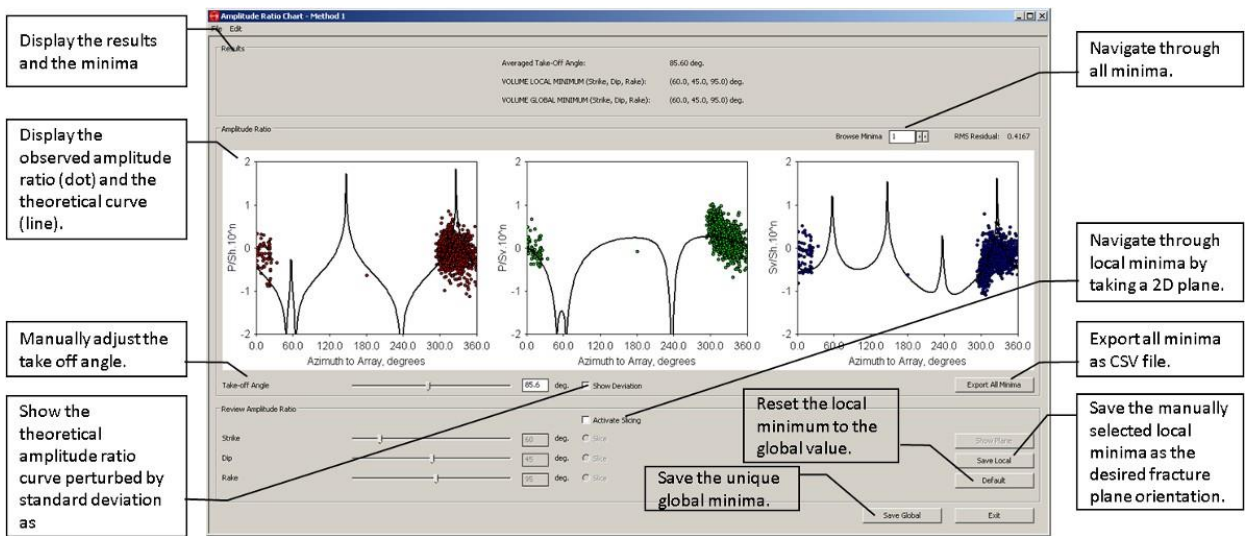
Display the results and the minima

Amplitude Ratio Chart - Method 1

File Edit

Results

Averaged Take-Off Angle: 85.60 deg.

VOLUME LOCAL MINIMUM (Strike, Dip, Rake): (60.0, 45.0, 95.0) deg.

VOLUME GLOBAL MINIMUM (Strike, Dip, Rake): (60.0, 45.0, 95.0) deg.

Navigate through all minima.

Display the observed amplitude ratio (dot) and the theoretical curve (line).

Amplitude Ratio

Browse Minima 1

RMS Residual: 0.4167

2
1
0
-1
-2
P/Sh.10^n
0.0 60.0 120.0 180.0 240.0 300.0 360.0
Azimuth to Array, degrees

2
1
0
-1
-2
P/Sv.10^n
0.0 60.0 120.0 180.0 240.0 300.0 360.0
Azimuth to Array, degrees

2
1
0
-1
-2
Sv/Sh.10^n
0.0 60.0 120.0 180.0 240.0 300.0 360.0
Azimuth to Array, degrees

Navigate through local minima by taking a 2D plane.

Manually adjust the take off angle.

Export all minima as CSV file.

Take-off Angle 85.6 deg. Show Deviation

Export All Minima

Show the theoretical amplitude ratio curve perturbed by standard deviation as

Review Amplitude Ratio

Activate Slicing

Reset the local minimum to the global value.

Save the manually selected local minima as the desired fracture plane orientation.

Strike 60 deg. Slice

Dip 45 deg. Slice

Rake 95 deg. Slice

Show Plane

Save Local

Default

Save the unique global minima.

Save Global

Exit